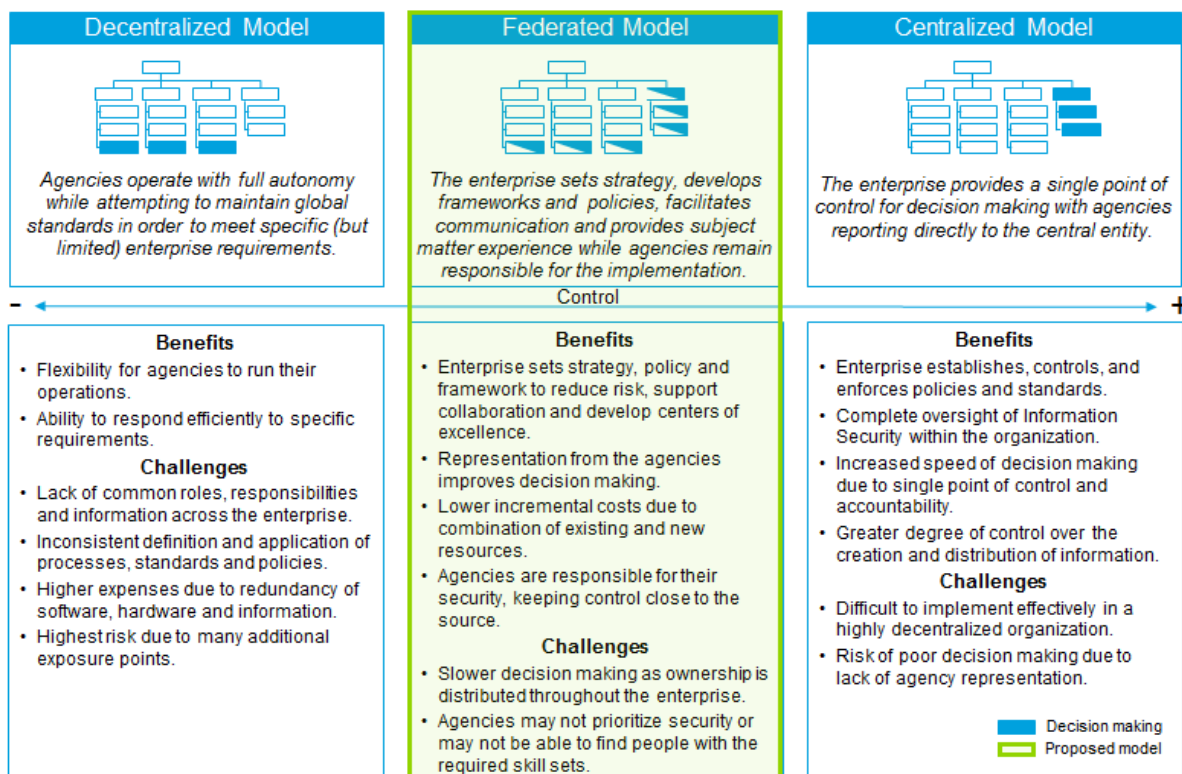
Decentralized Model

Agencies operate with full autonomy while attempting to maintain global standards in order to meet specific (but limited) enterprise requirements.

Federated Model

The enterprise sets strategy, develops frameworks and policies, facilitates communication and provides subject matter experience while agencies remain responsible for the implementation.

Centralized Model

The enterprise provides a single point of control for decision making with agencies reporting directly to the central entity.

- Control +

Benefits
• Flexibility for agencies to run their operations.
• Ability to respond efficiently to specific requirements.
Challenges
• Lack of common roles, responsibilities and information across the enterprise.
• Inconsistent definition and application of processes, standards and policies.
• Higher expenses due to redundancy of software, hardware and information.
• Highest risk due to many additional exposure points.

Benefits
• Enterprise sets strategy, policy and framework to reduce risk, support collaboration and develop centers of excellence.
• Representation from the agencies improves decision making.
• Lower incremental costs due to combination of existing and new resources.
• Agencies are responsible for their security, keeping control close to the source.
Challenges
• Slower decision making as ownership is distributed throughout the enterprise.
• Agencies may not prioritize security or may not be able to find people with the required skill sets.

Benefits
• Enterprise establishes, controls, and enforces policies and standards.
• Complete oversight of Information Security within the organization.
• Increased speed of decision making due to single point of control and accountability.
• Greater degree of control over the creation and distribution of information.
Challenges
• Difficult to implement effectively in a highly decentralized organization.
• Risk of poor decision making due to lack of agency representation.

Decision making
Proposed model